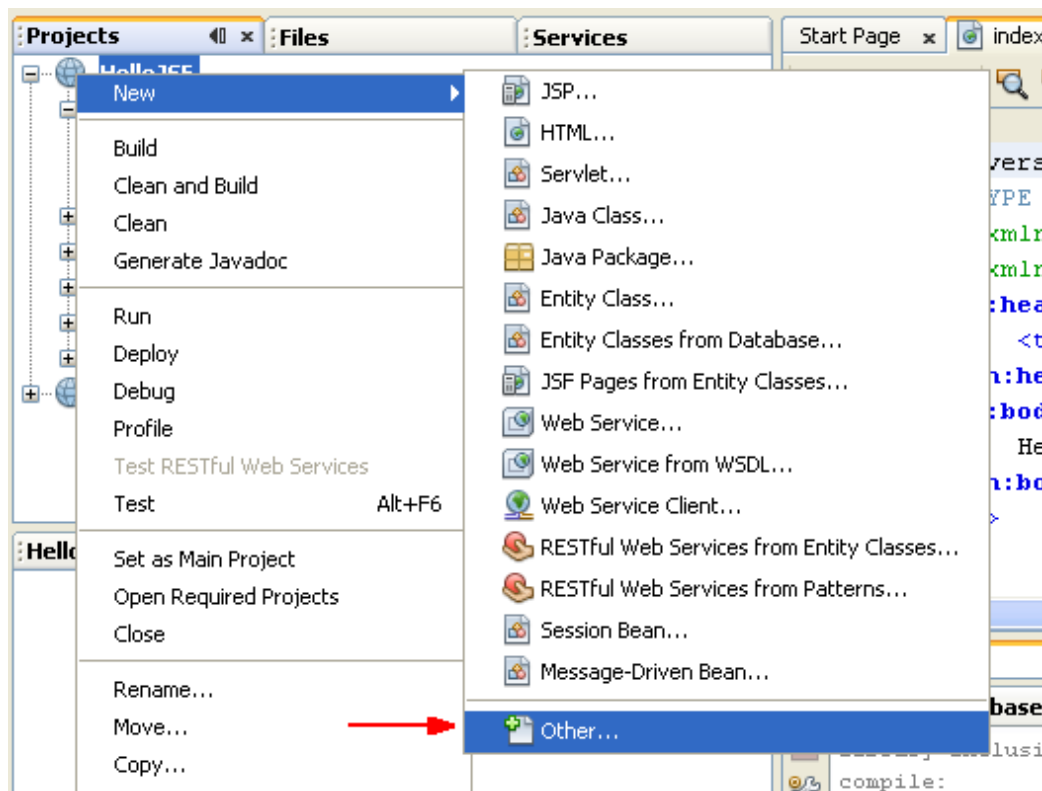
Projects
Files
Services
Start Page
index
HelloJSF
New
Build
Clean and Build
Clean
Generate Javadoc
Run
Deploy
Debug
Profile
Test RESTful Web Services
Test Alt+F6
Set as Main Project
Open Required Projects
Close
Rename...
Move...
Copy...
Hello
JSP...
HTML...
Servlet...
Java Class...
Java Package...
Entity Class...
Entity Classes from Database...
JSF Pages from Entity Classes...
Web Service...
Web Service from WSDL...
Web Service Client...
RESTful Web Services from Entity Classes...
RESTful Web Services from Patterns...
Session Bean...
Message-Driven Bean...
Other...
vers
YPE
xmln
xmln
:hea
<t
:he
:bod
He
:bo
>
base
compile: